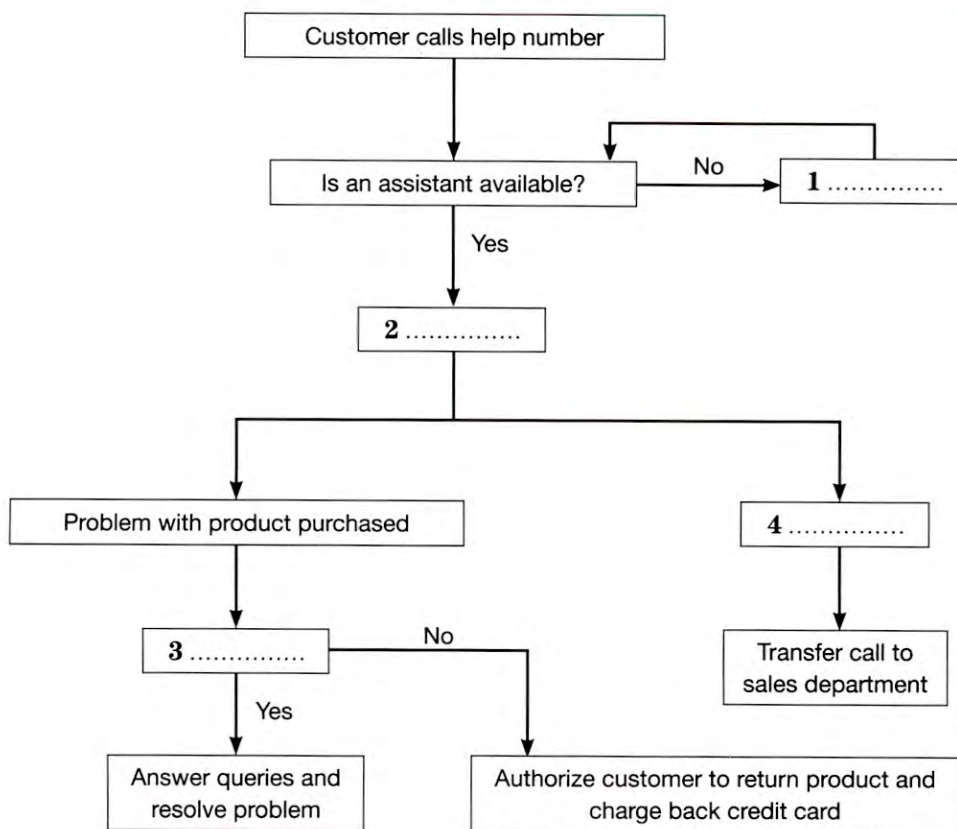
Customer calls help number

Is an assistant available?

No

**1** ...............

Yes

**2** ...............

Problem with product purchased

**4** ...............

**3** ...............

No

Yes

Transfer call to sales department

Answer queries and resolve problem

Authorize customer to return product and charge back credit card